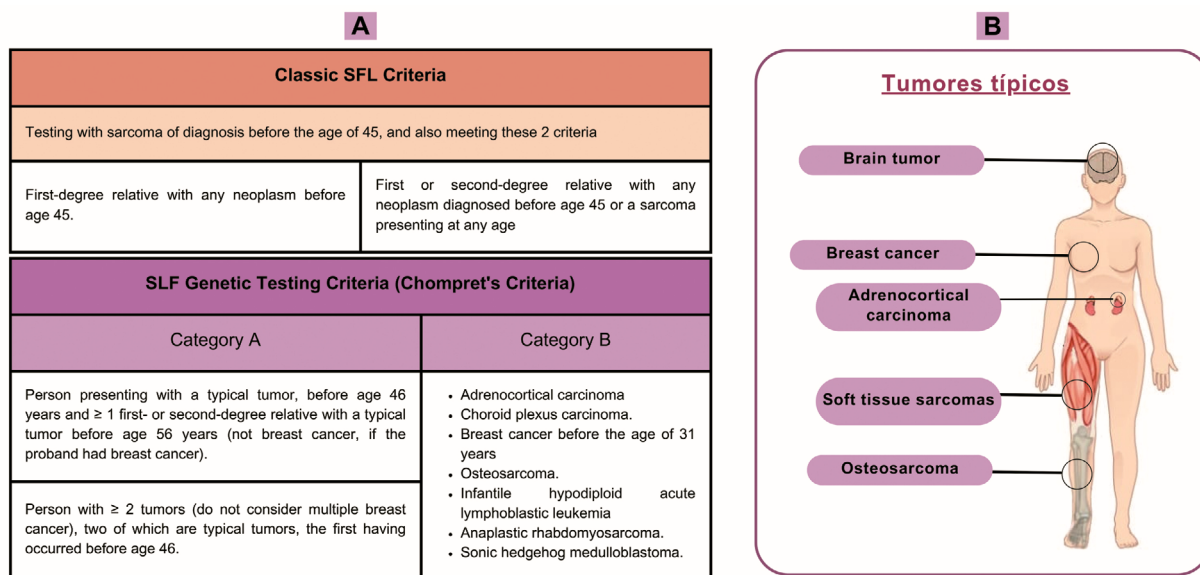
A

Classic SFL Criteria

Testing with sarcoma of diagnosis before the age of 45, and also meeting these 2 criteria

| First-degree relative with any neoplasm before age 45. | First or second-degree relative with any neoplasm diagnosed before age 45 or a sarcoma presenting at any age |
|---|---|

SLF Genetic Testing Criteria (Chompret's Criteria)

| Category A | Category B |
|---|---|
| Person presenting with a typical tumor, before age 46 years and ≥ 1 first- or second-degree relative with a typical tumor before age 56 years (not breast cancer, if the proband had breast cancer). Person with ≥ 2 tumors (do not consider multiple breast cancer), two of which are typical tumors, the first having occurred before age 46. | • Adrenocortical carcinoma • Choroid plexus carcinoma. • Breast cancer before the age of 31 years • Osteosarcoma. • Infantile hypodiploid acute lymphoblastic leukemia • Anaplastic rhabdomyosarcoma. • Sonic hedgehog medulloblastoma. |

B

Tumores típicos

Brain tumor

Breast cancer

Adrenocortical carcinoma

Soft tissue sarcomas

Osteosarcoma